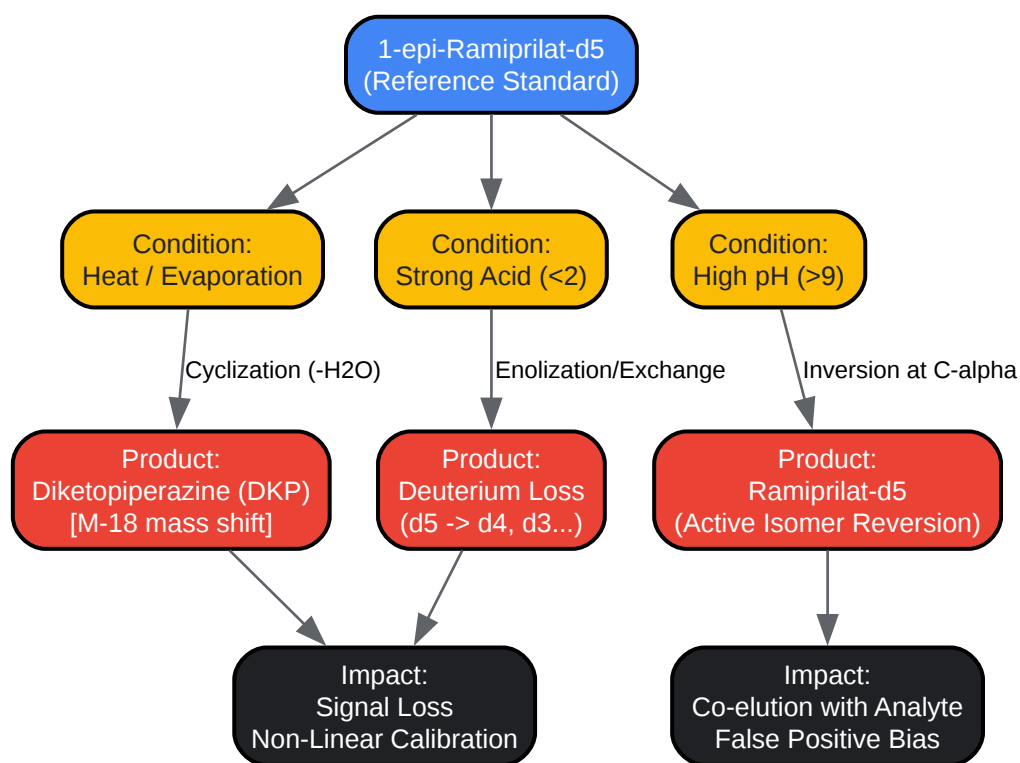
1-epi-Ramiprilat-d5
(Reference Standard)

Condition:
Heat / Evaporation

Condition:
Strong Acid (<2)

Condition:
High pH (>9)

Cyclization (-H2O)

Enolization/Exchange

Inversion at C-alpha

Product:
Diketopiperazine (DKP)
[M-18 mass shift]

Product:
Deuterium Loss
(d5 -> d4, d3...)

Product:
Ramiprilat-d5
(Active Isomer Reversion)

Impact:
Signal Loss
Non-Linear Calibration

Impact:
Co-elution with Analyte
False Positive Bias